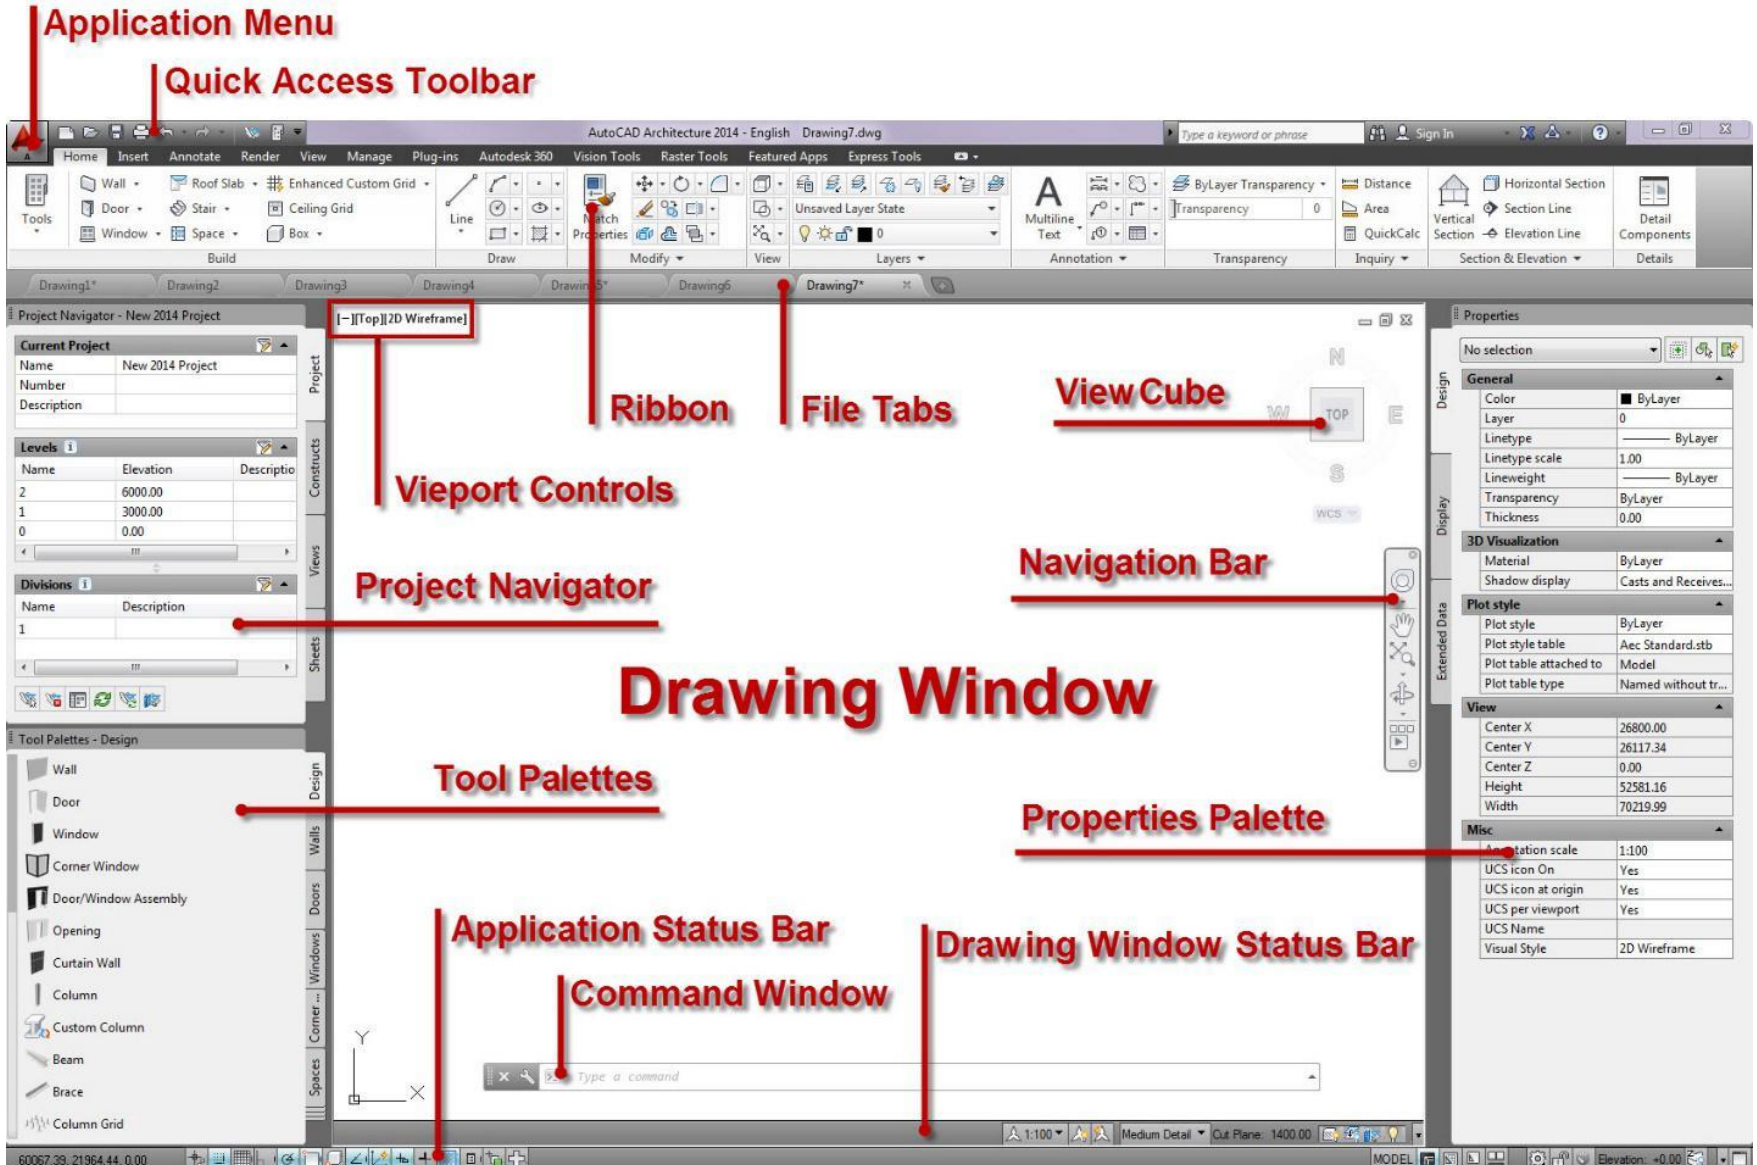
Application Menu

Quick Access Toolbar

AutoCAD Architecture 2014 - English Drawing7.dwg

Type a keyword or phrase

Sign In

Home Insert Annotate Render View Manage Plug-ins Autodesk 360 Vision Tools Raster Tools Featured Apps Express Tools

Tools

Wall Door Window

Roof Slab Stair Space

Enhanced Custom Grid Ceiling Grid Box

Build

Line

Draw

Match Properties

Modify

View

Unsaved Layer State

Layers

Multiline Text

Annotation

ByLayer Transparency

Transparency 0

Transparency

Distance Area QuickCalc

Inquiry

Vertical Section

Horizontal Section Section Line Elevation Line

Section & Elevation

Detail Components

Details

Drawing1* Drawing2 Drawing3 Drawing4 Drawing5* Drawing6 Drawing7*

Project Navigator - New 2014 Project

Current Project

| Name | New 2014 Project |
|---|---|
| Number | |
| Description | |

Levels

| Name | Elevation | Descriptio |
|---|---|---|
| 2 | 6000.00 | |
| 1 | 3000.00 | |
| 0 | 0.00 | |

Divisions

| Name | Description |
|---|---|
| 1 | |

Project Constructs Views Sheets

Tool Palettes - Design

Wall
Door
Window
Corner Window
Door/Window Assembly
Opening
Curtain Wall
Column
Custom Column
Beam
Brace
Column Grid

Design Walls Doors Windows Corner... Spaces

[–][Top][2D Wireframe]

Ribbon

File Tabs

View Cube

N W TOP E S WCS

Vieport Controls

Navigation Bar

Project Navigator

Drawing Window

Tool Palettes

Properties Palette

Application Status Bar

Drawing Window Status Bar

Command Window

Type a command

Y X

Properties

No selection

Design Display Extended Data

General

| Color | ByLayer |
|---|---|
| Layer | 0 |
| Linetype | ByLayer |
| Linetype scale | 1.00 |
| Lineweight | ByLayer |
| Transparency | ByLayer |
| Thickness | 0.00 |

3D Visualization

| Material | ByLayer |
|---|---|
| Shadow display | Casts and Receives... |

Plot style

| Plot style | ByLayer |
|---|---|
| Plot style table | Aec Standard.stb |
| Plot table attached to | Model |
| Plot table type | Named without tr... |

View

| Center X | 26800.00 |
|---|---|
| Center Y | 26117.34 |
| Center Z | 0.00 |
| Height | 52581.16 |
| Width | 70219.99 |

Misc

| Annotation scale | 1:100 |
|---|---|
| UCS icon On | Yes |
| UCS icon at origin | Yes |
| UCS per viewport | Yes |
| UCS Name | |
| Visual Style | 2D Wireframe |

60067.39, 21964.44, 0.00

1:100 Medium Detail Cut Plane: 1400.00

MODEL Elevation: +0.00